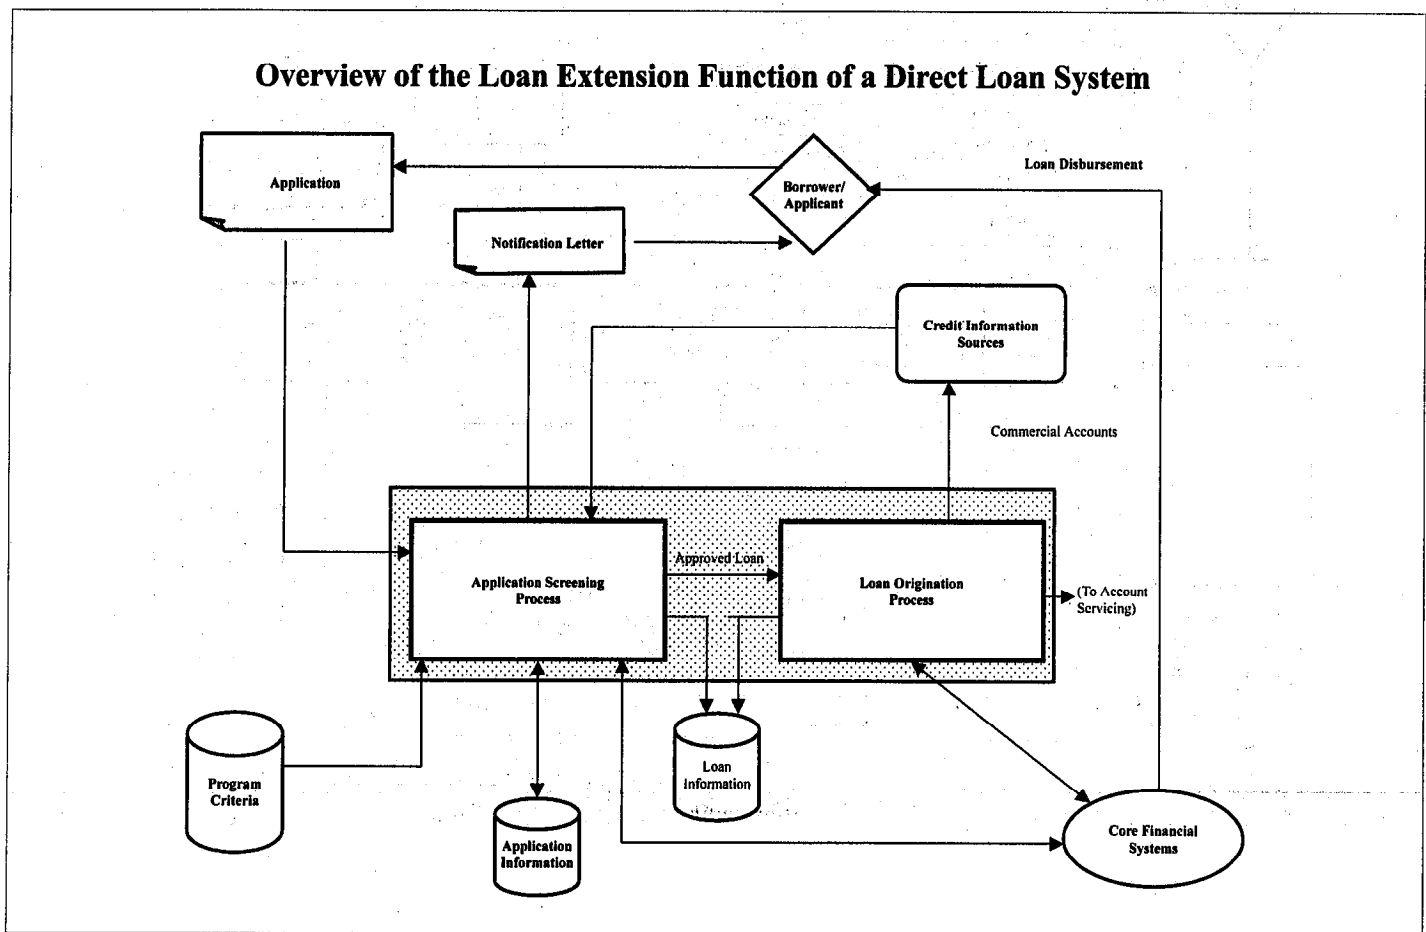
Overview of the Loan Extension Function of a Direct Loan System

Application

Borrower/ Applicant

Loan Disbursement

Notification Letter

Credit Information Sources

Commercial Accounts

Application Screening Process

Approved Loan

Loan Origination Process

(To Account Servicing)

Program Criteria

Loan Information

Application Information

Core Financial Systems